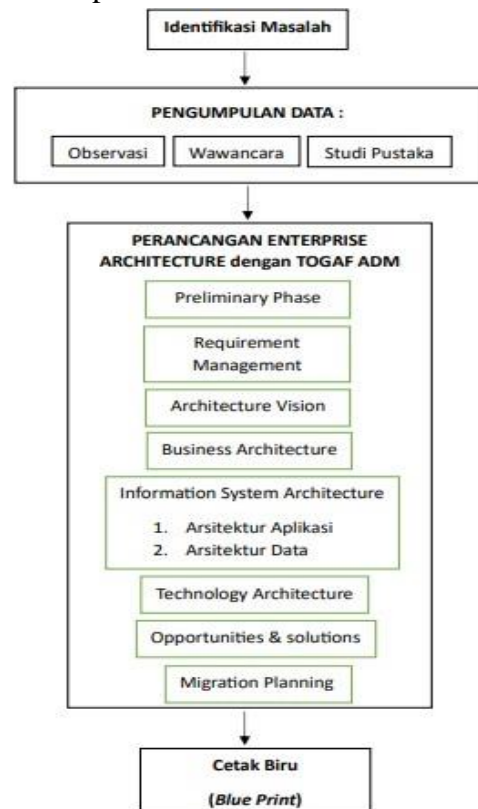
Identifikasi Masalah

PENGUMPULAN DATA :

Observasi

Wawancara

Studi Pustaka

PERANCANGAN ENTERPRISE ARCHITECTURE dengan TOGAF ADM

Preliminary Phase

Requirement Management

Architecture Vision

Business Architecture

Information System Architecture

1. Arsitektur Aplikasi
2. Arsitektur Data

Technology Architecture

Opportunities & solutions

Migration Planning

Cetak Biru

(*Blue Print*)